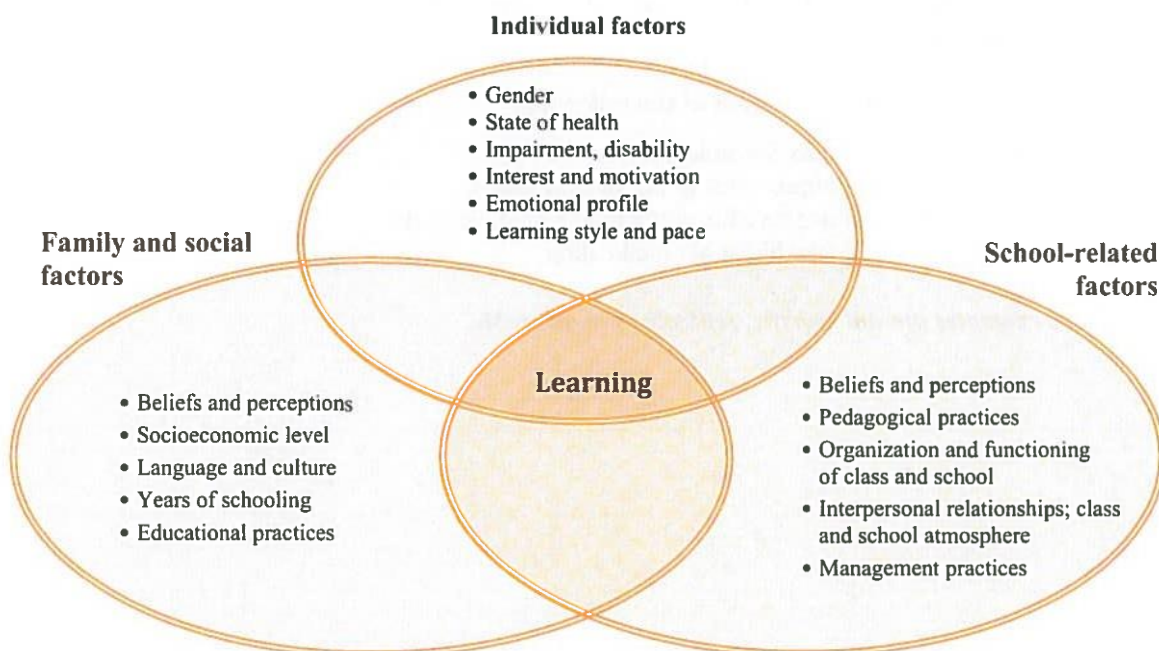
Individual factors

• Gender
• State of health
• Impairment, disability
• Interest and motivation
• Emotional profile
• Learning style and pace

Family and social factors

School-related factors

Learning

• Beliefs and perceptions
• Socioeconomic level
• Language and culture
• Years of schooling
• Educational practices

• Beliefs and perceptions
• Pedagogical practices
• Organization and functioning of class and school
• Interpersonal relationships; class and school atmosphere
• Management practices